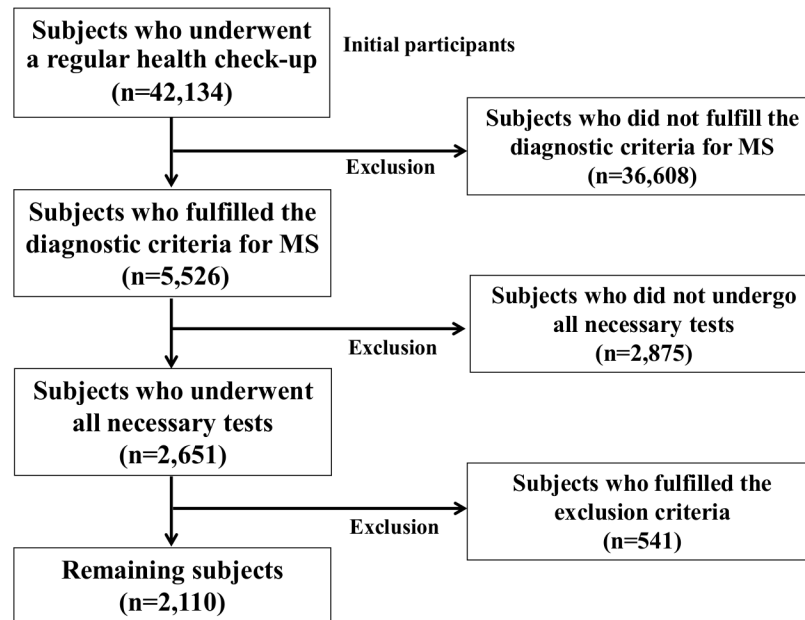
Subjects who underwent a regular health check-up (n=42,134)

Initial participants

Exclusion

Subjects who did not fulfill the diagnostic criteria for MS (n=36,608)

Subjects who fulfilled the diagnostic criteria for MS (n=5,526)

Exclusion

Subjects who did not undergo all necessary tests (n=2,875)

Subjects who underwent all necessary tests (n=2,651)

Exclusion

Subjects who fulfilled the exclusion criteria (n=541)

Remaining subjects (n=2,110)